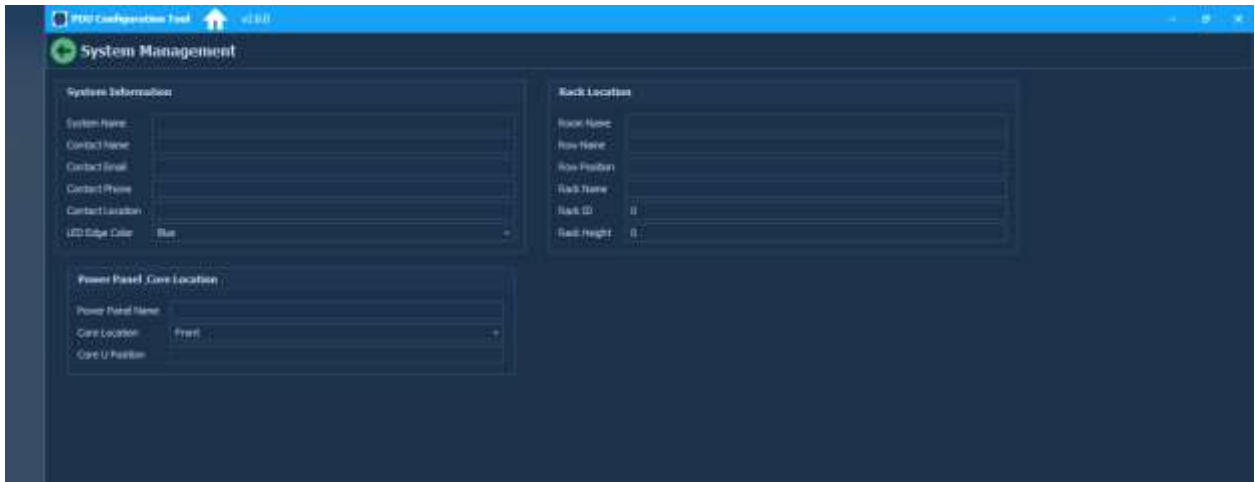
PDU Configuration Tool v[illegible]

System Management

System Information

System Name

Contact Name

Contact Email

Contact Phone

Contact Location

LED Edge Color Blue

Rack Location

Room Name

Row Name

Row Position

Rack Name

Rack ID 0

Rack Height 0

Power Panel Core Location

Power Panel Name

Core Location Front

Core U Position